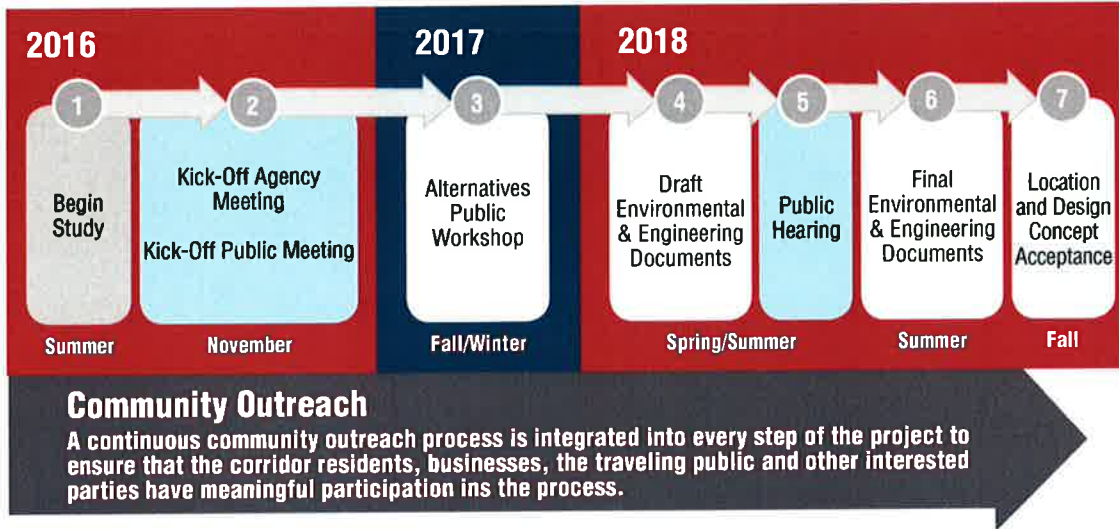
2016

2017

2018

1
Begin Study

2
Kick-Off Agency Meeting

Kick-Off Public Meeting

3
Alternatives Public Workshop

4
Draft Environmental & Engineering Documents

5
Public Hearing

6
Final Environmental & Engineering Documents

7
Location and Design Concept Acceptance

Summer

November

Fall/Winter

Spring/Summer

Summer

Fall

Community Outreach

A continuous community outreach process is integrated into every step of the project to ensure that the corridor residents, businesses, the traveling public and other interested parties have meaningful participation ins the process.